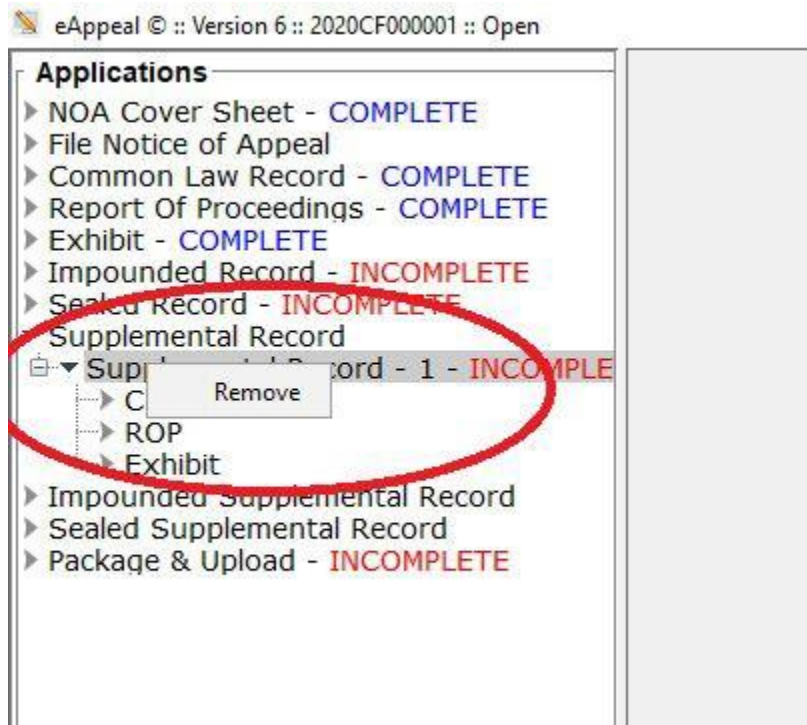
eAppeal © :: Version 6 :: 2020CF000001 :: Open

Applications
NOA Cover Sheet - COMPLETE
File Notice of Appeal
Common Law Record - COMPLETE
Report Of Proceedings - COMPLETE
Exhibit - COMPLETE
Impounded Record - INCOMPLETE
Sealed Record - INCOMPLETE
Supplemental Record
Supp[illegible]cord - 1 - INCO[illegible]PLE
Remove
C
ROP
Exhibit
Impounded Supplemental Record
Sealed Supplemental Record
Package & Upload - INCOMPLETE